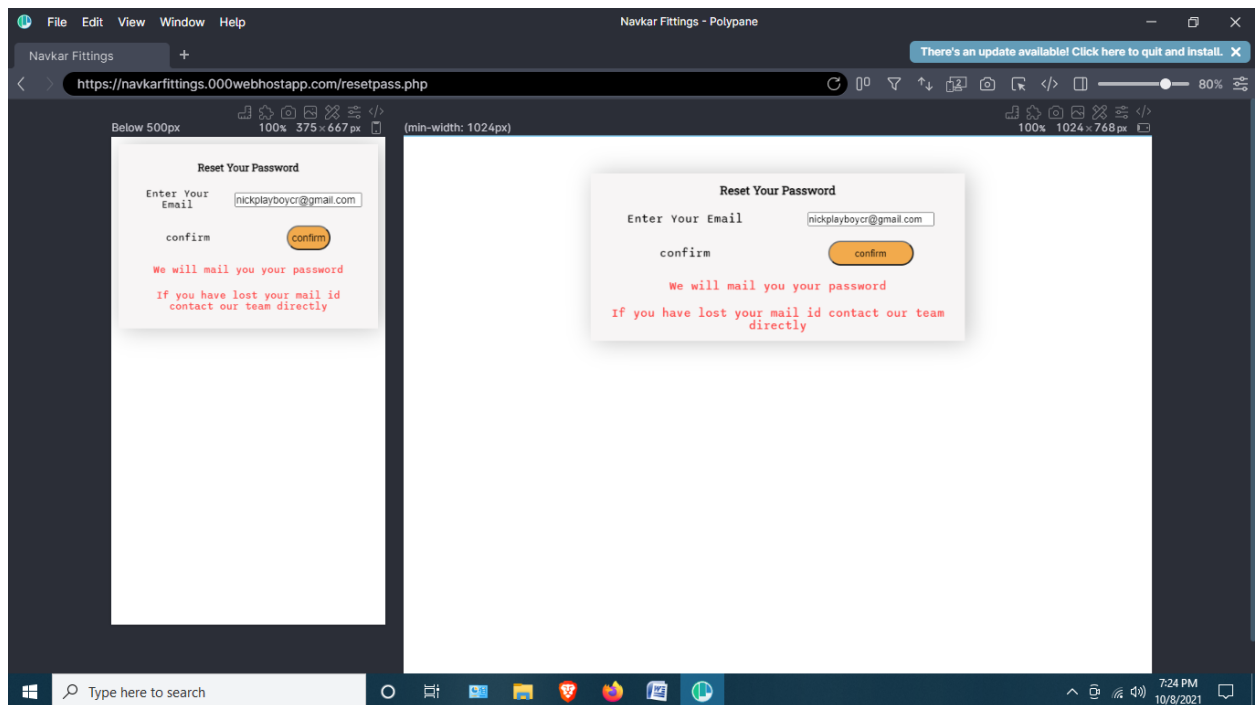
File Edit View Window Help

Navkar Fittings - Polypane

Navkar Fittings +

There's an update available! Click here to quit and install.

https://navkarfittings.000webhostapp.com/resetpass.php

80%

Below 500px 100% 375×667 px

(min-width: 1024px) 100% 1024×768 px

Reset Your Password

Enter Your Email nickplayboycr@gmail.com

confirm confirm

We will mail you your password

If you have lost your mail id contact our team directly

Reset Your Password

Enter Your Email nickplayboycr@gmail.com

confirm confirm

We will mail you your password

If you have lost your mail id contact our team directly

Type here to search

7:24 PM 10/8/2021